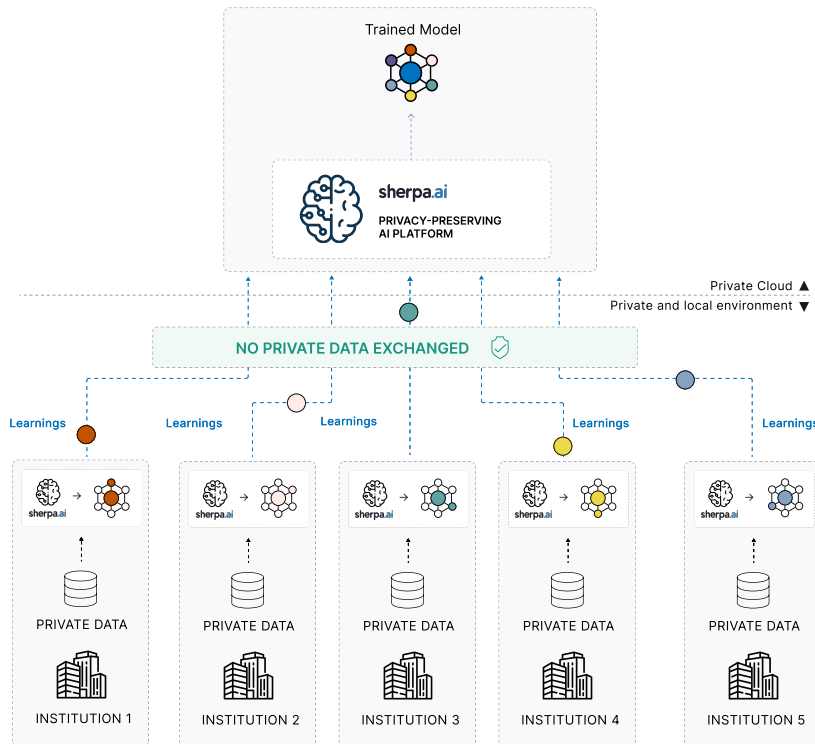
Trained Model

sherpa.ai

PRIVACY-PRESERVING AI PLATFORM

Private Cloud ▲

Private and local environment ▼

NO PRIVATE DATA EXCHANGED

Learnings

Learnings

Learnings

Learnings

Learnings

sherpa.ai

PRIVATE DATA

INSTITUTION 1

sherpa.ai

PRIVATE DATA

INSTITUTION 2

sherpa.ai

PRIVATE DATA

INSTITUTION 3

sherpa.ai

PRIVATE DATA

INSTITUTION 4

sherpa.ai

PRIVATE DATA

INSTITUTION 5